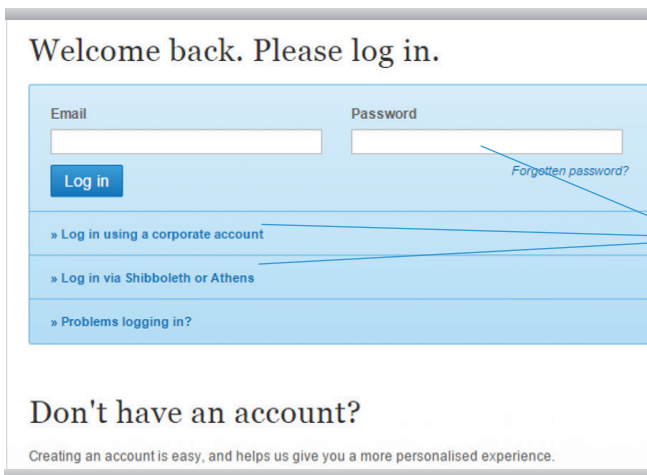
Welcome back. Please log in.

Email

Password

Log in

Forgotten password?

» Log in using a corporate account

» Log in via Shibboleth or Athens

» Problems logging in?

Don't have an account?

Creating an account is easy, and helps us give you a more personalised experience.